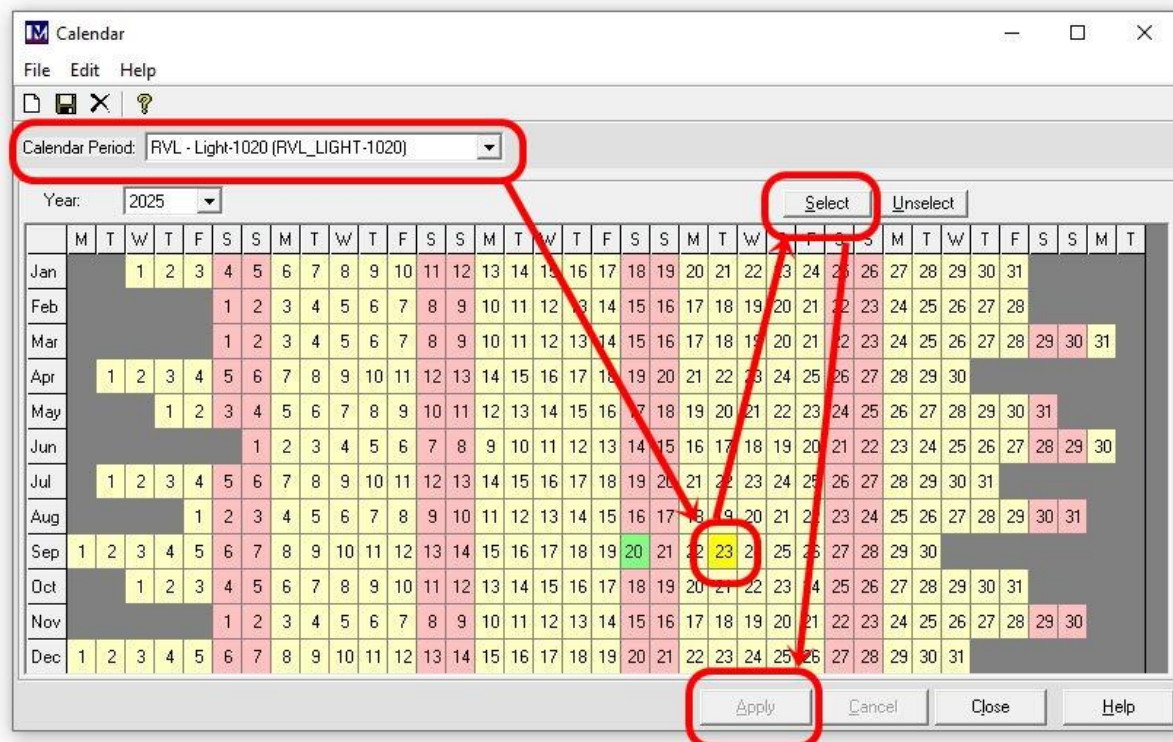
Calendar

File Edit Help

Calendar Period: RVL - Light-1020 (RVL_LIGHT-1020)

Year: 2025

Select Unselect

| | M | T | W | T | F | S | S | M | T | W | T | F | S | S | M | T | W | T | F | S | S | M | T | W | T | F | S | S | M | T | W | T | F | S | S | M | T |
|---|---|---|---|---|---|---|---|---|---|---|---|---|---|---|---|---|---|---|---|---|---|---|---|---|---|---|---|---|---|---|---|---|---|---|---|---|---|
| Jan | | | 1 | 2 | 3 | 4 | 5 | 6 | 7 | 8 | 9 | 10 | 11 | 12 | 13 | 14 | 15 | 16 | 17 | 18 | 19 | 20 | 21 | 22 | 23 | 24 | 25 | 26 | 27 | 28 | 29 | 30 | 31 | | | | |
| Feb | | | | | | 1 | 2 | 3 | 4 | 5 | 6 | 7 | 8 | 9 | 10 | 11 | 12 | 13 | 14 | 15 | 16 | 17 | 18 | 19 | 20 | 21 | 22 | 23 | 24 | 25 | 26 | 27 | 28 | | | | |
| Mar | | | | | | 1 | 2 | 3 | 4 | 5 | 6 | 7 | 8 | 9 | 10 | 11 | 12 | 13 | 14 | 15 | 16 | 17 | 18 | 19 | 20 | 21 | 22 | 23 | 24 | 25 | 26 | 27 | 28 | 29 | 30 | 31 | |
| Apr | | 1 | 2 | 3 | 4 | 5 | 6 | 7 | 8 | 9 | 10 | 11 | 12 | 13 | 14 | 15 | 16 | 17 | 18 | 19 | 20 | 21 | 22 | 23 | 24 | 25 | 26 | 27 | 28 | 29 | 30 | | | | | | |
| May | | | | 1 | 2 | 3 | 4 | 5 | 6 | 7 | 8 | 9 | 10 | 11 | 12 | 13 | 14 | 15 | 16 | 17 | 18 | 19 | 20 | 21 | 22 | 23 | 24 | 25 | 26 | 27 | 28 | 29 | 30 | 31 | | | |
| Jun | | | | | | | 1 | 2 | 3 | 4 | 5 | 6 | 7 | 8 | 9 | 10 | 11 | 12 | 13 | 14 | 15 | 16 | 17 | 18 | 19 | 20 | 21 | 22 | 23 | 24 | 25 | 26 | 27 | 28 | 29 | 30 | |
| Jul | | 1 | 2 | 3 | 4 | 5 | 6 | 7 | 8 | 9 | 10 | 11 | 12 | 13 | 14 | 15 | 16 | 17 | 18 | 19 | 20 | 21 | 22 | 23 | 24 | 25 | 26 | 27 | 28 | 29 | 30 | 31 | | | | | |
| Aug | | | | | 1 | 2 | 3 | 4 | 5 | 6 | 7 | 8 | 9 | 10 | 11 | 12 | 13 | 14 | 15 | 16 | 17 | 18 | 19 | 20 | 21 | 22 | 23 | 24 | 25 | 26 | 27 | 28 | 29 | 30 | 31 | | |
| Sep | 1 | 2 | 3 | 4 | 5 | 6 | 7 | 8 | 9 | 10 | 11 | 12 | 13 | 14 | 15 | 16 | 17 | 18 | 19 | 20 | 21 | 22 | 23 | 24 | 25 | 26 | 27 | 28 | 29 | 30 | | | | | | | |
| Oct | | | 1 | 2 | 3 | 4 | 5 | 6 | 7 | 8 | 9 | 10 | 11 | 12 | 13 | 14 | 15 | 16 | 17 | 18 | 19 | 20 | 21 | 22 | 23 | 24 | 25 | 26 | 27 | 28 | 29 | 30 | 31 | | | | |
| Nov | | | | | | 1 | 2 | 3 | 4 | 5 | 6 | 7 | 8 | 9 | 10 | 11 | 12 | 13 | 14 | 15 | 16 | 17 | 18 | 19 | 20 | 21 | 22 | 23 | 24 | 25 | 26 | 27 | 28 | 29 | 30 | | |
| Dec | 1 | 2 | 3 | 4 | 5 | 6 | 7 | 8 | 9 | 10 | 11 | 12 | 13 | 14 | 15 | 16 | 17 | 18 | 19 | 20 | 21 | 22 | 23 | 24 | 25 | 26 | 27 | 28 | 29 | 30 | 31 | | | | | | |

Apply Cancel Close Help